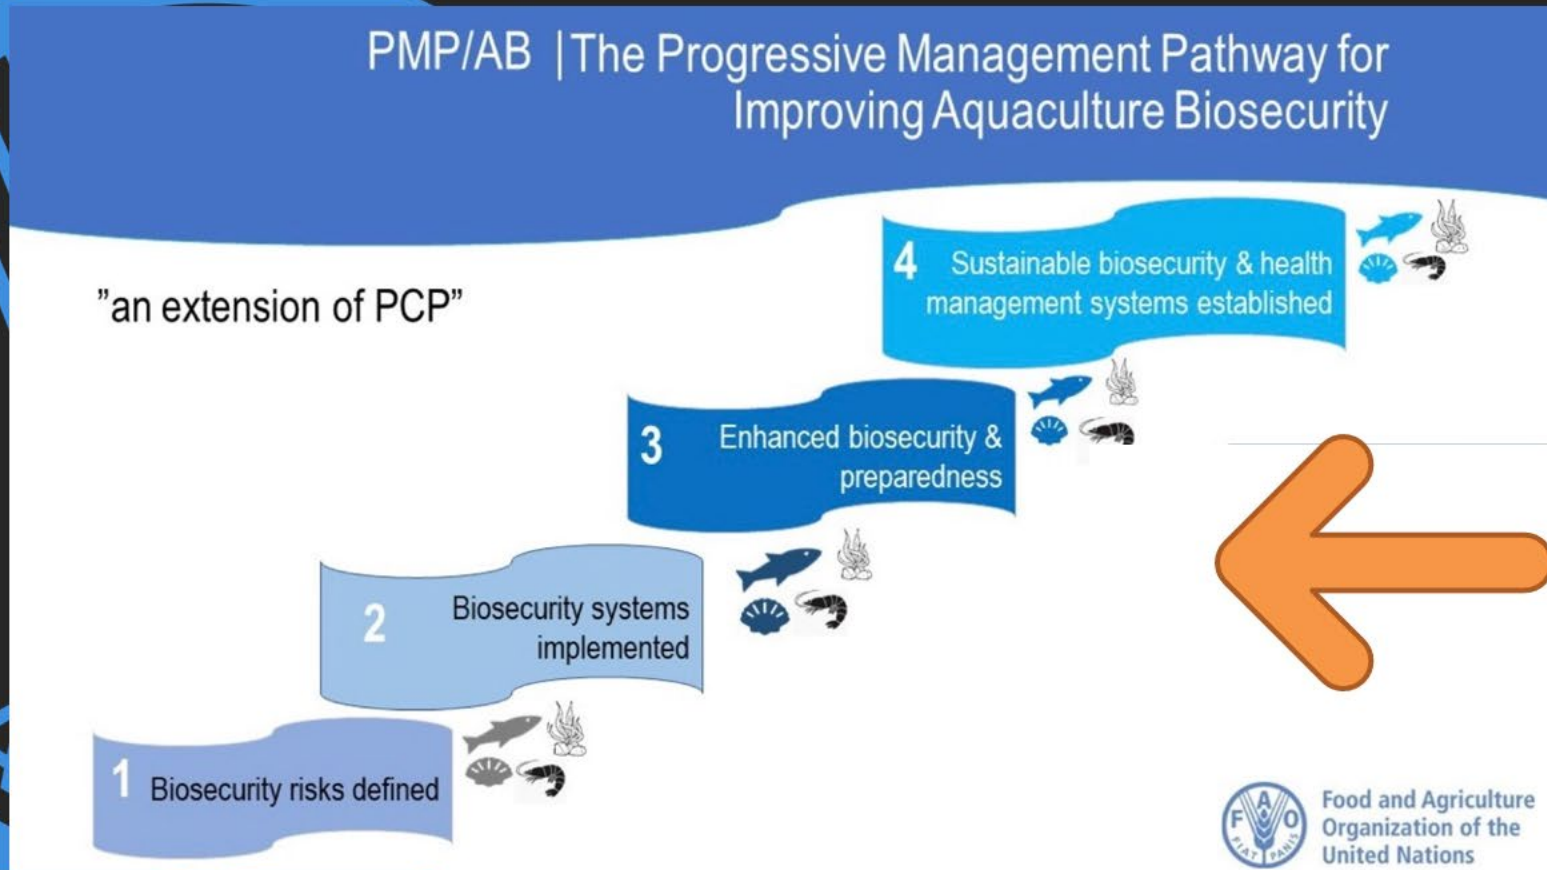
PMP/AB |The Progressive Management Pathway for Improving Aquaculture Biosecurity

"an extension of PCP"

4 Sustainable biosecurity & health management systems established

3 Enhanced biosecurity & preparedness

2 Biosecurity systems implemented

1 Biosecurity risks defined

FAO FIAT PANIS

Food and Agriculture Organization of the United Nations